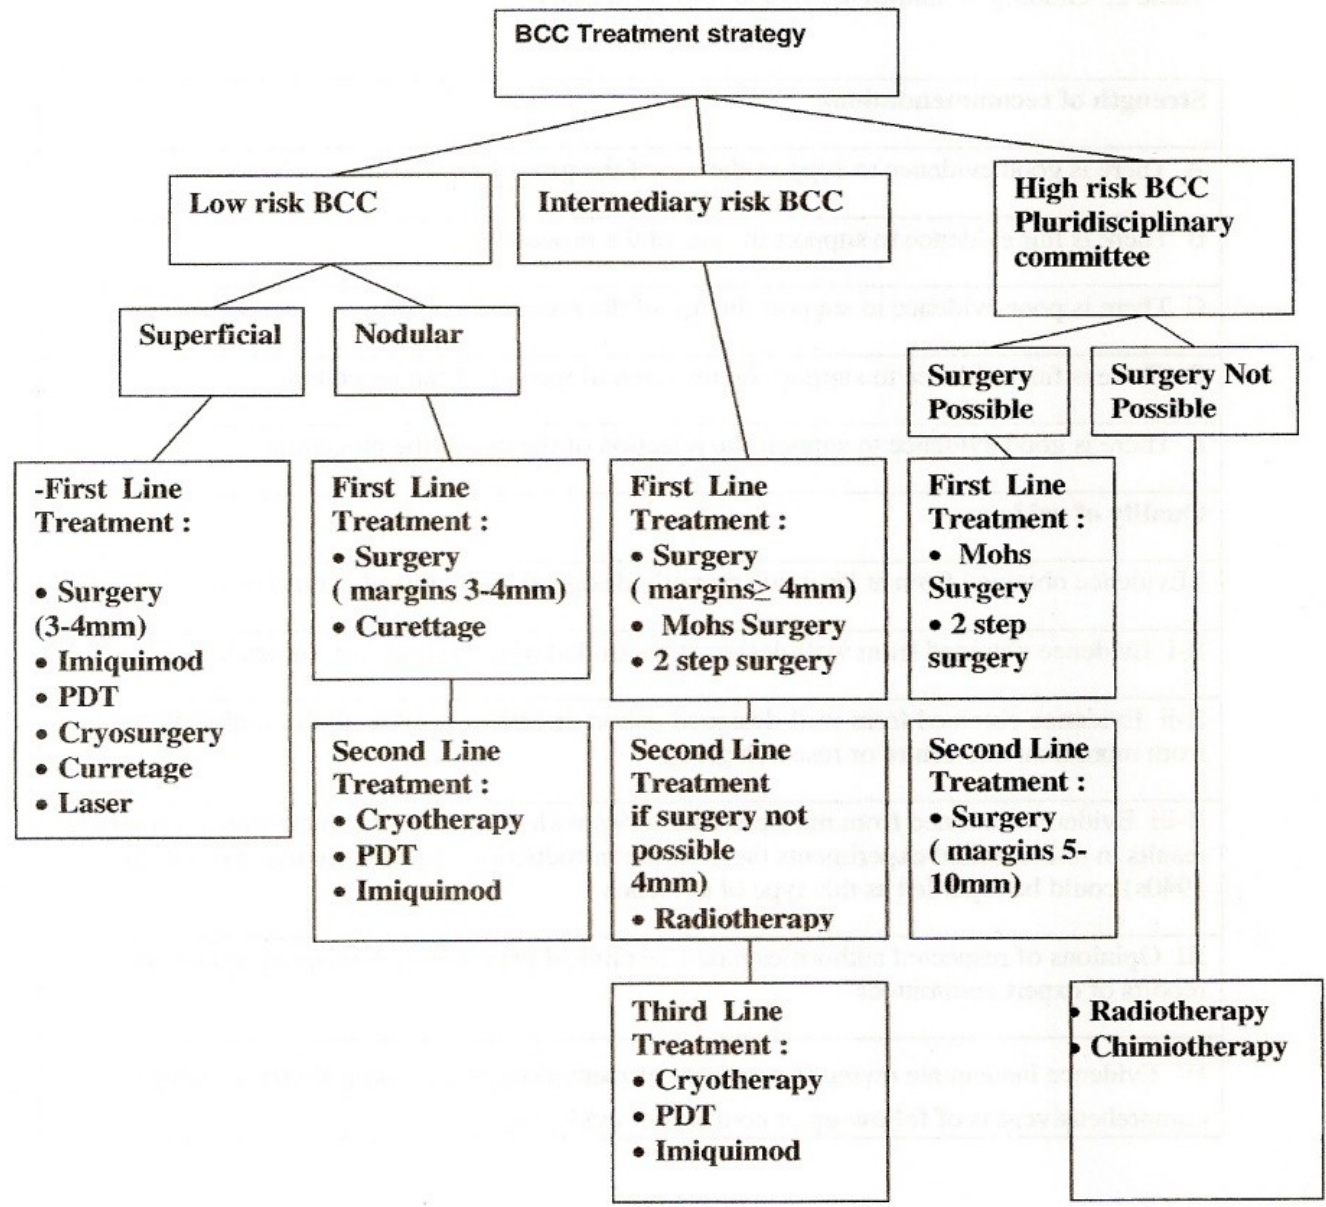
BCC Treatment strategy

Low risk BCC

Intermediary risk BCC

High risk BCC Pluridisciplinary committee

Superficial

Nodular

Surgery Possible

Surgery Not Possible

-First Line Treatment :

• Surgery (3-4mm)
• Imiquimod
• PDT
• Cryosurgery
• Curretage
• Laser

First Line Treatment :
• Surgery ( margins 3-4mm)
• Curettage

First Line Treatment :
• Surgery ( margins$\geq$ 4mm)
• Mohs Surgery
• 2 step surgery

First Line Treatment :
• Mohs Surgery
• 2 step surgery

Second Line Treatment :
• Cryotherapy
• PDT
• Imiquimod

Second Line Treatment if surgery not possible 4mm)
• Radiotherapy

Second Line Treatment :
• Surgery ( margins 5-10mm)

Third Line Treatment :
• Cryotherapy
• PDT
• Imiquimod

• Radiotherapy
• Chimiotherapy